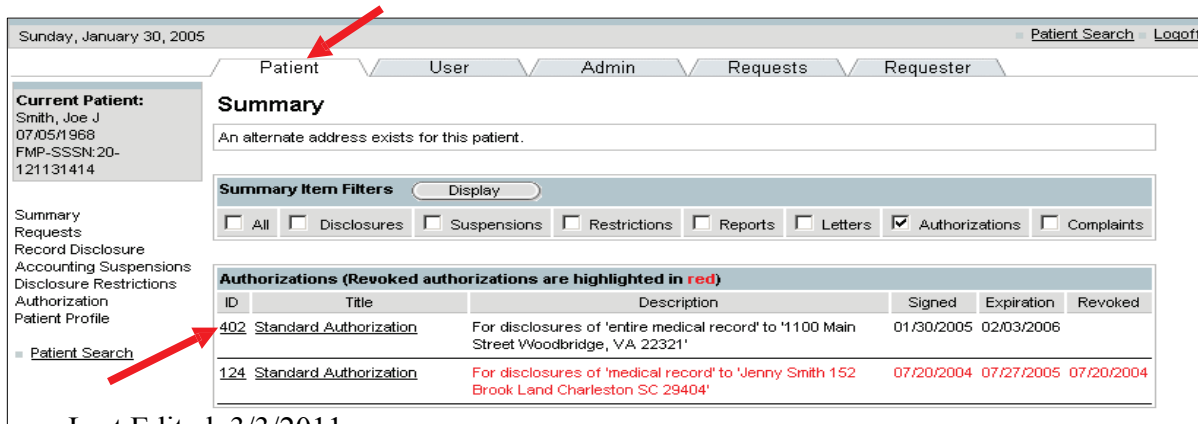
Sunday, January 30, 2005

Patient Search Logoff

Patient User Admin Requests Requester

Current Patient:
Smith, Joe J
07/05/1968
FMP-SSSN:20-121131414

Summary
Requests
Record Disclosure
Accounting Suspensions
Disclosure Restrictions
Authorization
Patient Profile

Patient Search

Summary

An alternate address exists for this patient.

Summary Item Filters Display

☐ All ☐ Disclosures ☐ Suspensions ☐ Restrictions ☐ Reports ☐ Letters ☑ Authorizations ☐ Complaints

Authorizations (Revoked authorizations are highlighted in red)

| ID | Title | Description | Signed | Expiration | Revoked |
|---|---|---|---|---|---|
| 402 | Standard Authorization | For disclosures of 'entire medical record' to '1100 Main Street Woodbridge, VA 22321' | 01/30/2005 | 02/03/2006 | |
| 124 | Standard Authorization | For disclosures of 'medical record' to 'Jenny Smith 152 Brook Land Charleston SC 29404' | 07/20/2004 | 07/27/2005 | 07/20/2004 |

Last Edited: 3/3/2011